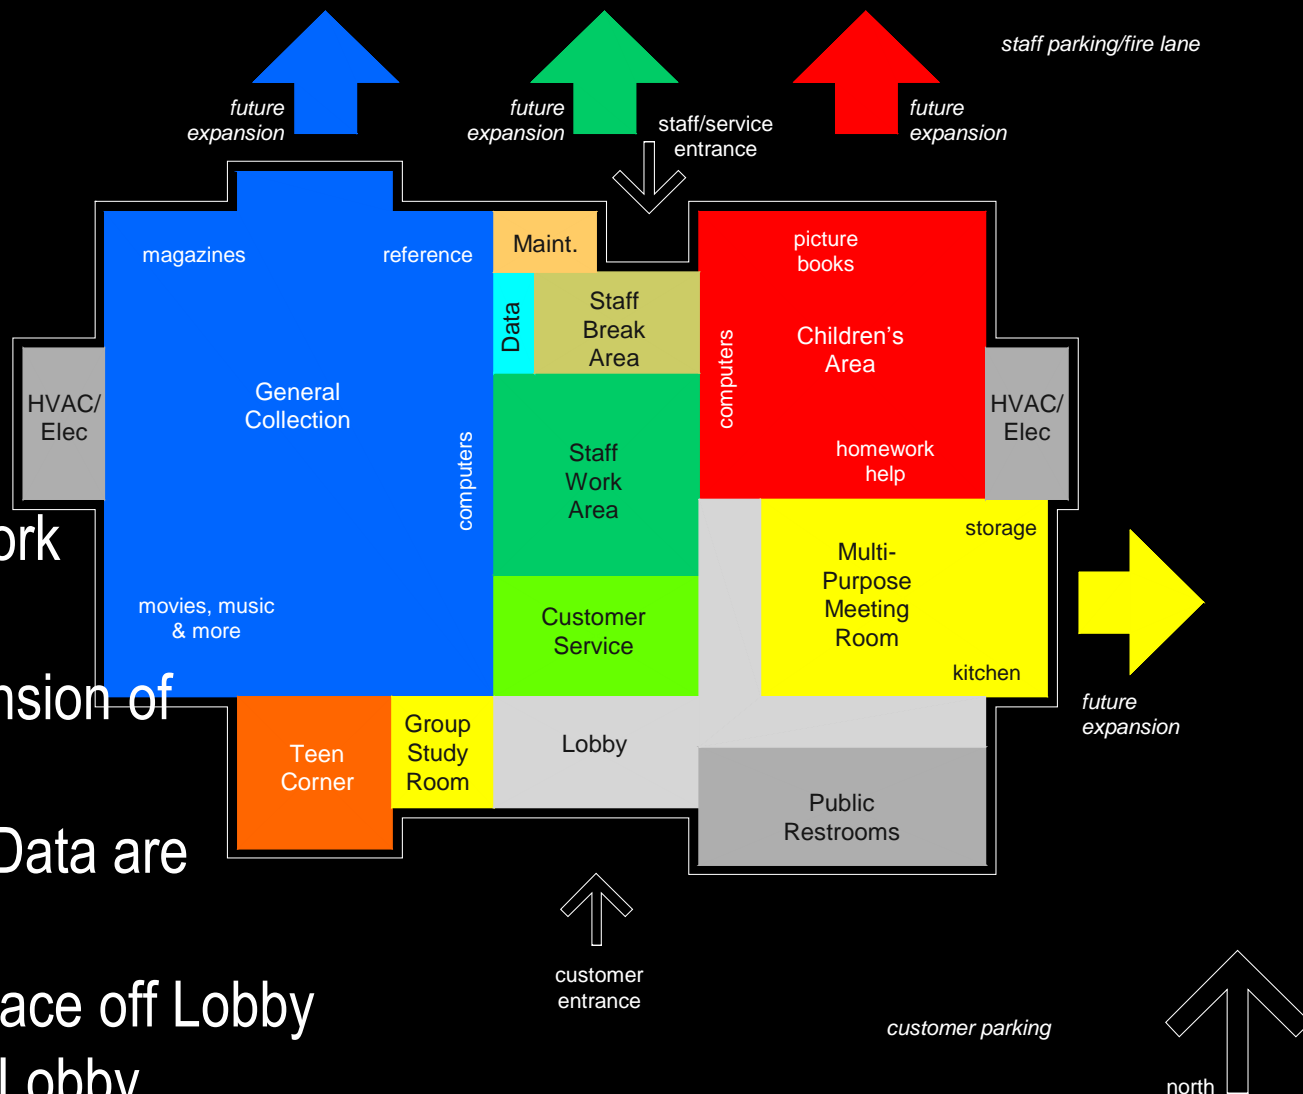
staff parking/fire lane

future expansion

future expansion

staff/service entrance

future expansion

magazines

reference

Maint.

Data

Staff Break Area

picture books

computers

Children's Area

HVAC/ Elec

General Collection

computers

Staff Work Area

HVAC/ Elec

homework help

rk

storage

Multi-Purpose Meeting Room

movies, music & more

Customer Service

kitchen

nsion of

future expansion

Teen Corner

Group Study Room

Lobby

Public Restrooms

Data are

customer entrance

customer parking

ace off Lobby

Lobby

north